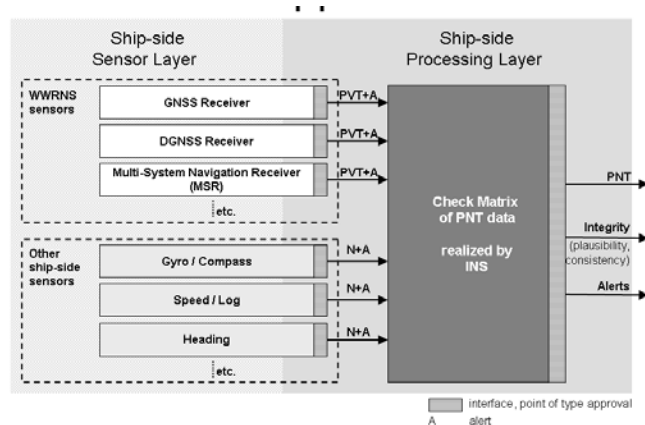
Ship-side
Sensor Layer

Ship-side
Processing Layer

WWRNS sensors

GNSS Receiver

PVT+A

DGNSS Receiver

PVT+A

Multi-System Navigation Receiver (MSR)

PVT+A

etc.

Other ship-side sensors

Gyro / Compass

N+A

Speed / Log

N+A

Heading

N+A

etc.

Check Matrix of PNT data

realized by INS

PNT

Integrity (plausibility, consistency)

Alerts

interface, point of type approval

A alert